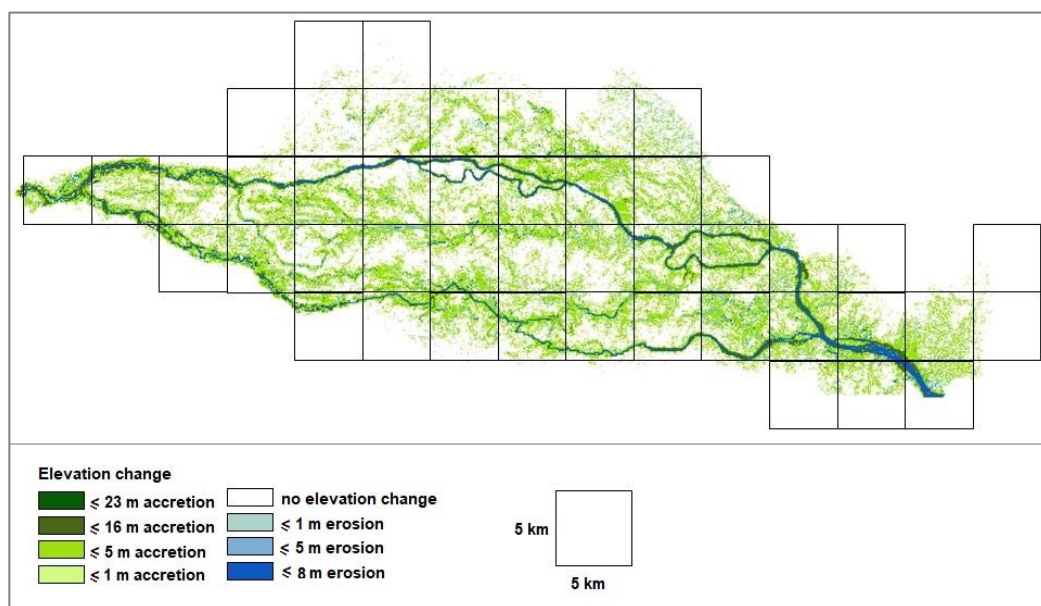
Elevation change

$\leqslant$ 23 m accretion
$\leqslant$ 16 m accretion
$\leqslant$ 5 m accretion
$\leqslant$ 1 m accretion

no elevation change
$\leqslant$ 1 m erosion
$\leqslant$ 5 m erosion
$\leqslant$ 8 m erosion

5 km
5 km